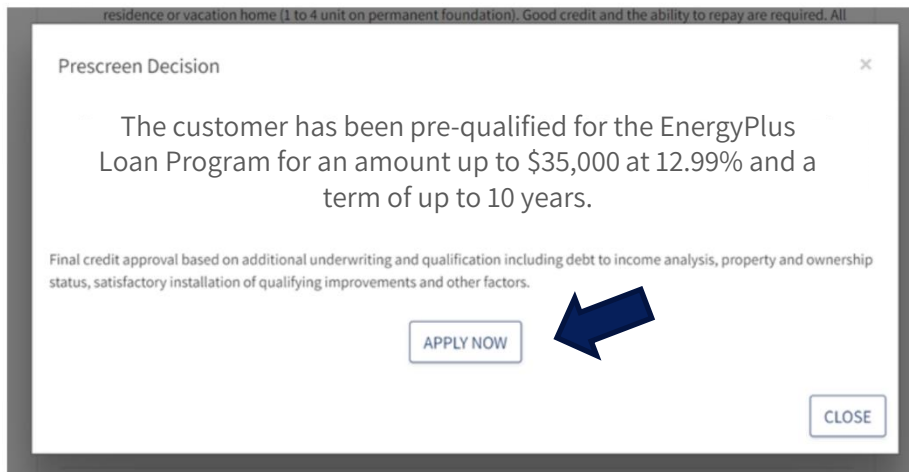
residence or vacation home (1 to 4 unit on permanent foundation). Good credit and the ability to repay are required. All

Prescreen Decision

×

The customer has been pre-qualified for the EnergyPlus Loan Program for an amount up to \$35,000 at 12.99% and a term of up to 10 years.

Final credit approval based on additional underwriting and qualification including debt to income analysis, property and ownership status, satisfactory installation of qualifying improvements and other factors.

APPLY NOW

CLOSE